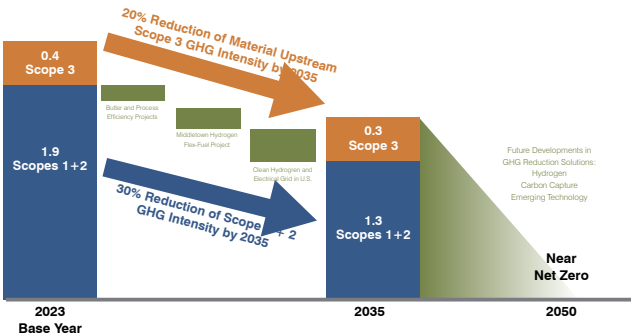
0.4
Scope 3

1.9
Scopes 1+2

20% Reduction of Material Upstream Scope 3 GHG Intensity by 2035

Boiler and Process Efficiency Projects

Middletown Hydrogen Flex-Fuel Project

Clean Hydrogen and Electrical Grid in U.S.

30% Reduction of Scope 1 + 2 GHG Intensity by 2035

0.3
Scope 3

1.3
Scopes 1+2

Future Developments in GHG Reduction Solutions:
Hydrogen
Carbon Capture
Emerging Technology

Near Net Zero

2023
Base Year

2035

2050